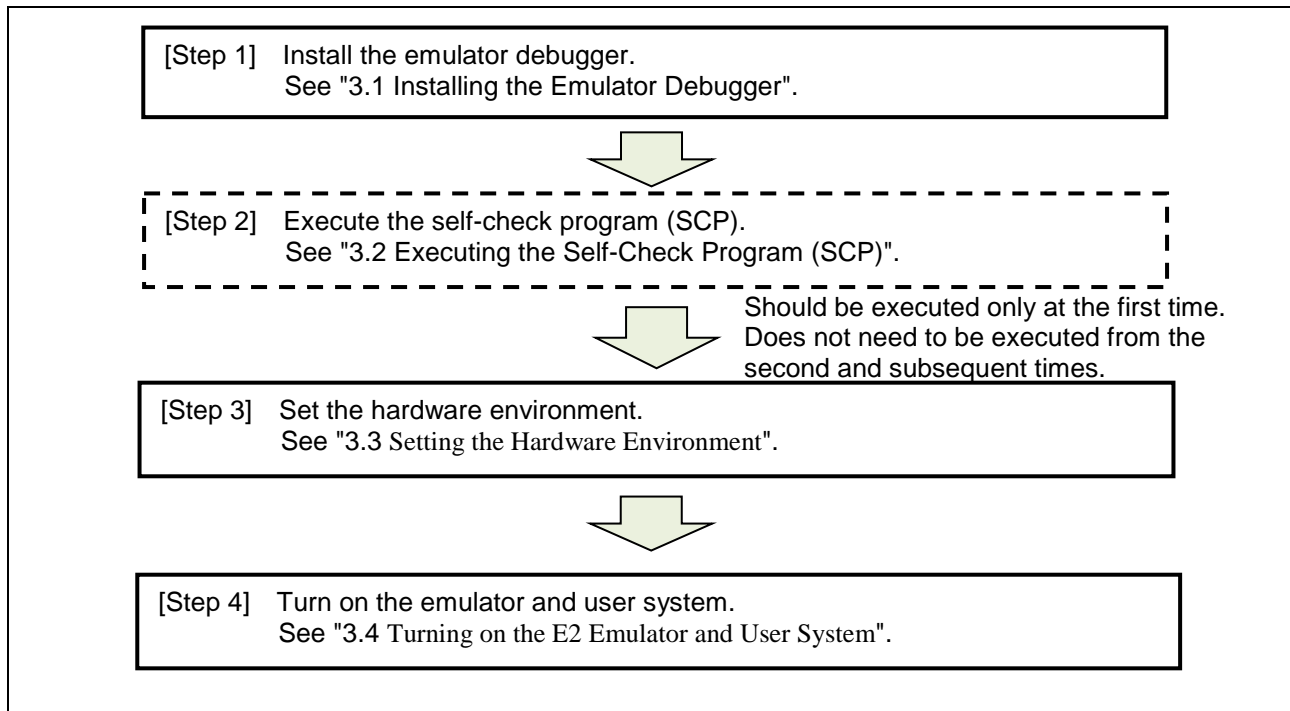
[Step 1] Install the emulator debugger.
See "3.1 Installing the Emulator Debugger".

[Step 2] Execute the self-check program (SCP).
See "3.2 Executing the Self-Check Program (SCP)".

Should be executed only at the first time. Does not need to be executed from the second and subsequent times.

[Step 3] Set the hardware environment.
See "3.3 Setting the Hardware Environment".

[Step 4] Turn on the emulator and user system.
See "3.4 Turning on the E2 Emulator and User System".